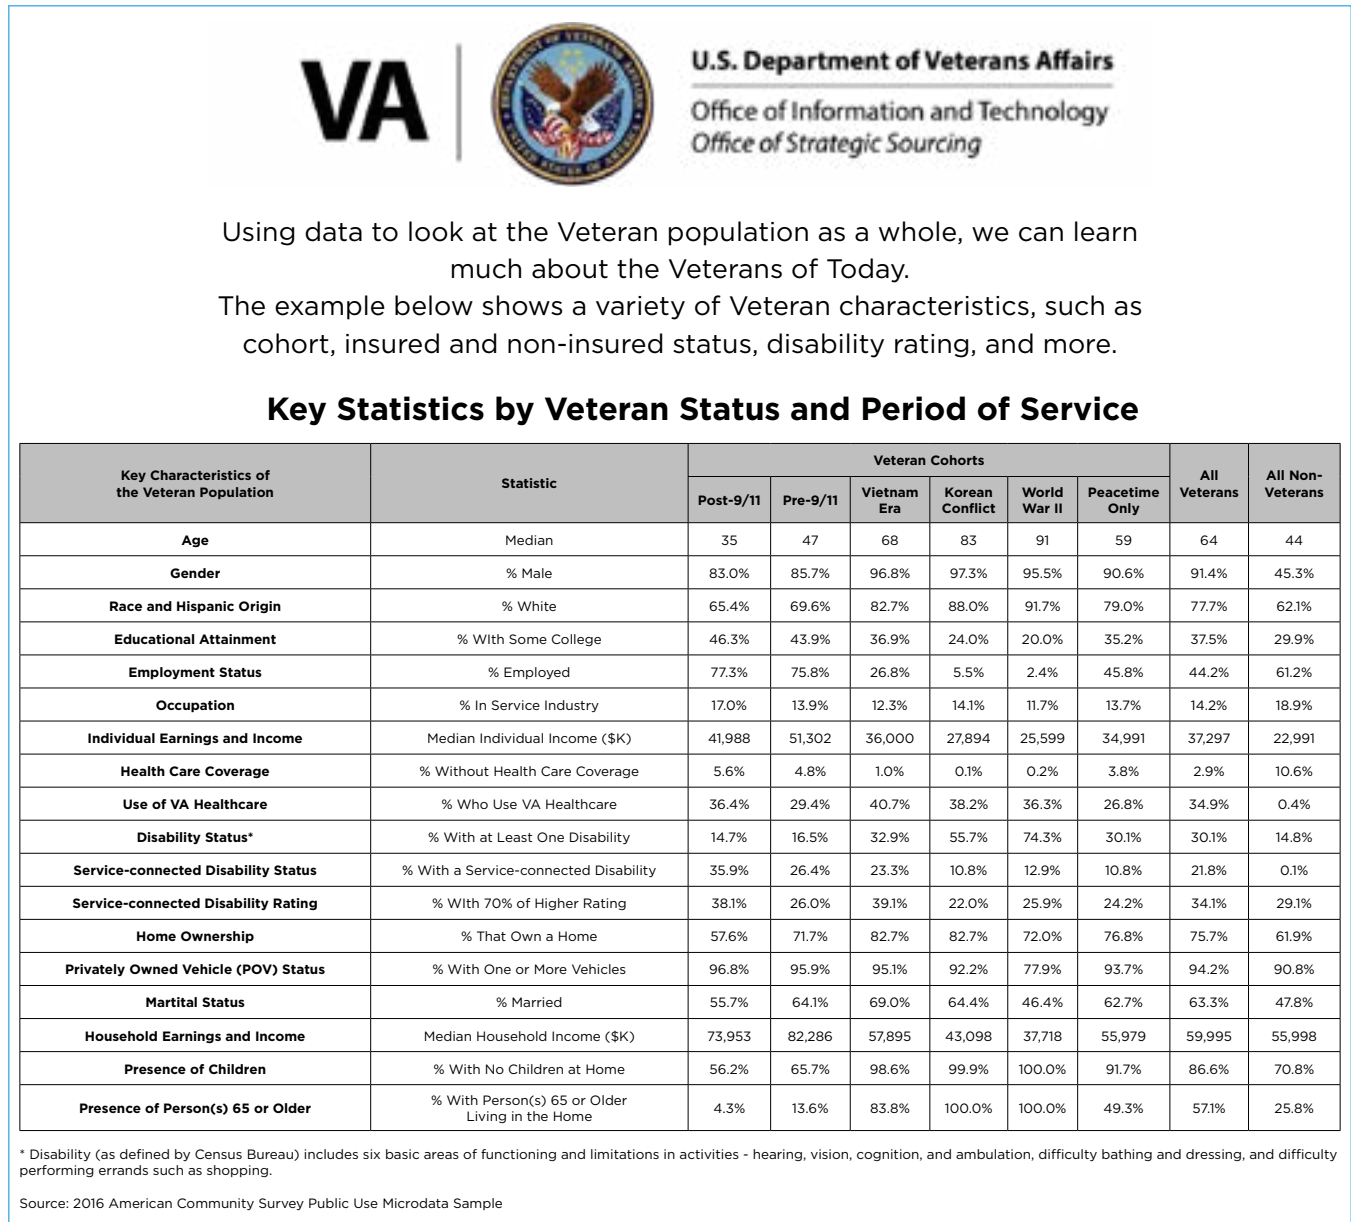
VA

U.S. Department of Veterans Affairs
Office of Information and Technology
Office of Strategic Sourcing

Using data to look at the Veteran population as a whole, we can learn much about the Veterans of Today.
The example below shows a variety of Veteran characteristics, such as cohort, insured and non-insured status, disability rating, and more.

Key Statistics by Veteran Status and Period of Service

| Key Characteristics of the Veteran Population | Statistic | Veteran Cohorts: Post-9/11 | Pre-9/11 | Vietnam Era | Korean Conflict | World War II | Peacetime Only | All Veterans | All Non-Veterans |
|---|---|---|---|---|---|---|---|---|---|
| Age | Median | 35 | 47 | 68 | 83 | 91 | 59 | 64 | 44 |
| Gender | % Male | 83.0% | 85.7% | 96.8% | 97.3% | 95.5% | 90.6% | 91.4% | 45.3% |
| Race and Hispanic Origin | % White | 65.4% | 69.6% | 82.7% | 88.0% | 91.7% | 79.0% | 77.7% | 62.1% |
| Educational Attainment | % WIth Some College | 46.3% | 43.9% | 36.9% | 24.0% | 20.0% | 35.2% | 37.5% | 29.9% |
| Employment Status | % Employed | 77.3% | 75.8% | 26.8% | 5.5% | 2.4% | 45.8% | 44.2% | 61.2% |
| Occupation | % In Service Industry | 17.0% | 13.9% | 12.3% | 14.1% | 11.7% | 13.7% | 14.2% | 18.9% |
| Individual Earnings and Income | Median Individual Income ($K) | 41,988 | 51,302 | 36,000 | 27,894 | 25,599 | 34,991 | 37,297 | 22,991 |
| Health Care Coverage | % Without Health Care Coverage | 5.6% | 4.8% | 1.0% | 0.1% | 0.2% | 3.8% | 2.9% | 10.6% |
| Use of VA Healthcare | % Who Use VA Healthcare | 36.4% | 29.4% | 40.7% | 38.2% | 36.3% | 26.8% | 34.9% | 0.4% |
| Disability Status* | % With at Least One Disability | 14.7% | 16.5% | 32.9% | 55.7% | 74.3% | 30.1% | 30.1% | 14.8% |
| Service-connected Disability Status | % With a Service-connected Disability | 35.9% | 26.4% | 23.3% | 10.8% | 12.9% | 10.8% | 21.8% | 0.1% |
| Service-connected Disability Rating | % WIth 70% of Higher Rating | 38.1% | 26.0% | 39.1% | 22.0% | 25.9% | 24.2% | 34.1% | 29.1% |
| Home Ownership | % That Own a Home | 57.6% | 71.7% | 82.7% | 82.7% | 72.0% | 76.8% | 75.7% | 61.9% |
| Privately Owned Vehicle (POV) Status | % With One or More Vehicles | 96.8% | 95.9% | 95.1% | 92.2% | 77.9% | 93.7% | 94.2% | 90.8% |
| Martital Status | % Married | 55.7% | 64.1% | 69.0% | 64.4% | 46.4% | 62.7% | 63.3% | 47.8% |
| Household Earnings and Income | Median Household Income ($K) | 73,953 | 82,286 | 57,895 | 43,098 | 37,718 | 55,979 | 59,995 | 55,998 |
| Presence of Children | % With No Children at Home | 56.2% | 65.7% | 98.6% | 99.9% | 100.0% | 91.7% | 86.6% | 70.8% |
| Presence of Person(s) 65 or Older | % With Person(s) 65 or Older Living in the Home | 4.3% | 13.6% | 83.8% | 100.0% | 100.0% | 49.3% | 57.1% | 25.8% |

* Disability (as defined by Census Bureau) includes six basic areas of functioning and limitations in activities - hearing, vision, cognition, and ambulation, difficulty bathing and dressing, and difficulty performing errands such as shopping.

Source: 2016 American Community Survey Public Use Microdata Sample